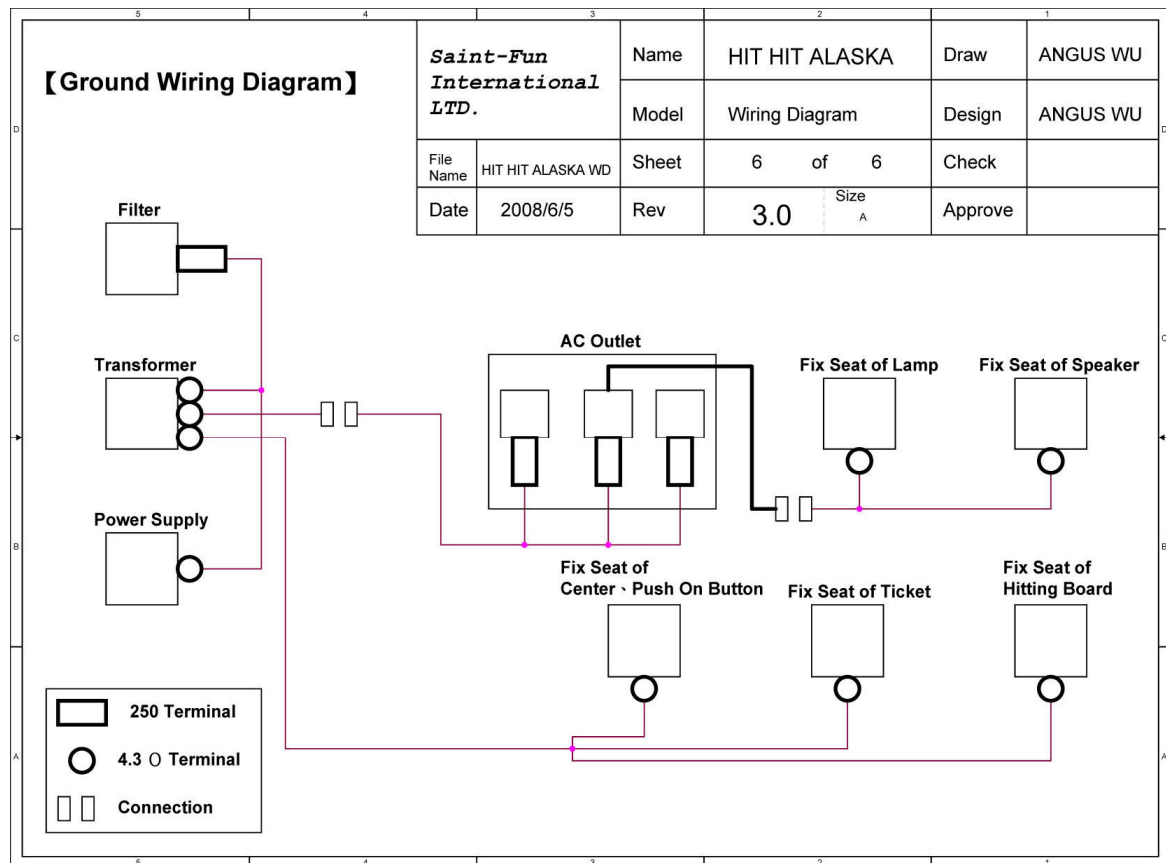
5 4 3 2 1

【Ground Wiring Diagram】

| Saint-Fun International LTD. | | Name | HIT HIT ALASKA | | Draw | ANGUS WU |
|---|---|---|---|---|---|---|
| | | Model | Wiring Diagram | | Design | ANGUS WU |
| File Name | HIT HIT ALASKA WD | Sheet | 6 of 6 | | Check | |
| Date | 2008/6/5 | Rev | 3.0 | Size A | Approve | |

D
C
B
A

Filter

Transformer

Power Supply

AC Outlet

Fix Seat of Lamp

Fix Seat of Speaker

Fix Seat of Center、Push On Button

Fix Seat of Ticket

Fix Seat of Hitting Board

250 Terminal

4.3 O Terminal

Connection

5 4 3 2 1